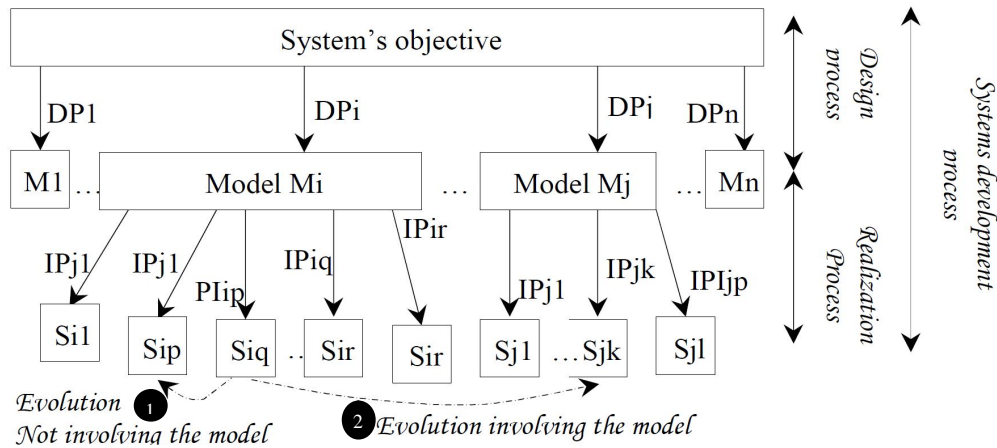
System's objective

Design process

Systems development process

DP1

DPi

DPj

DPn

M1 …

Model Mi

…

Model Mj

… Mn

IPj1

IPj1

PIip

IPiq

IPir

IPj1

IPjk

IPIjp

Realization Process

Si1

Sip

Siq

… Sir

Sir

Sj1

… Sjk

Sjl

Evolution

1

Not involving the model

2

Evolution involving the model